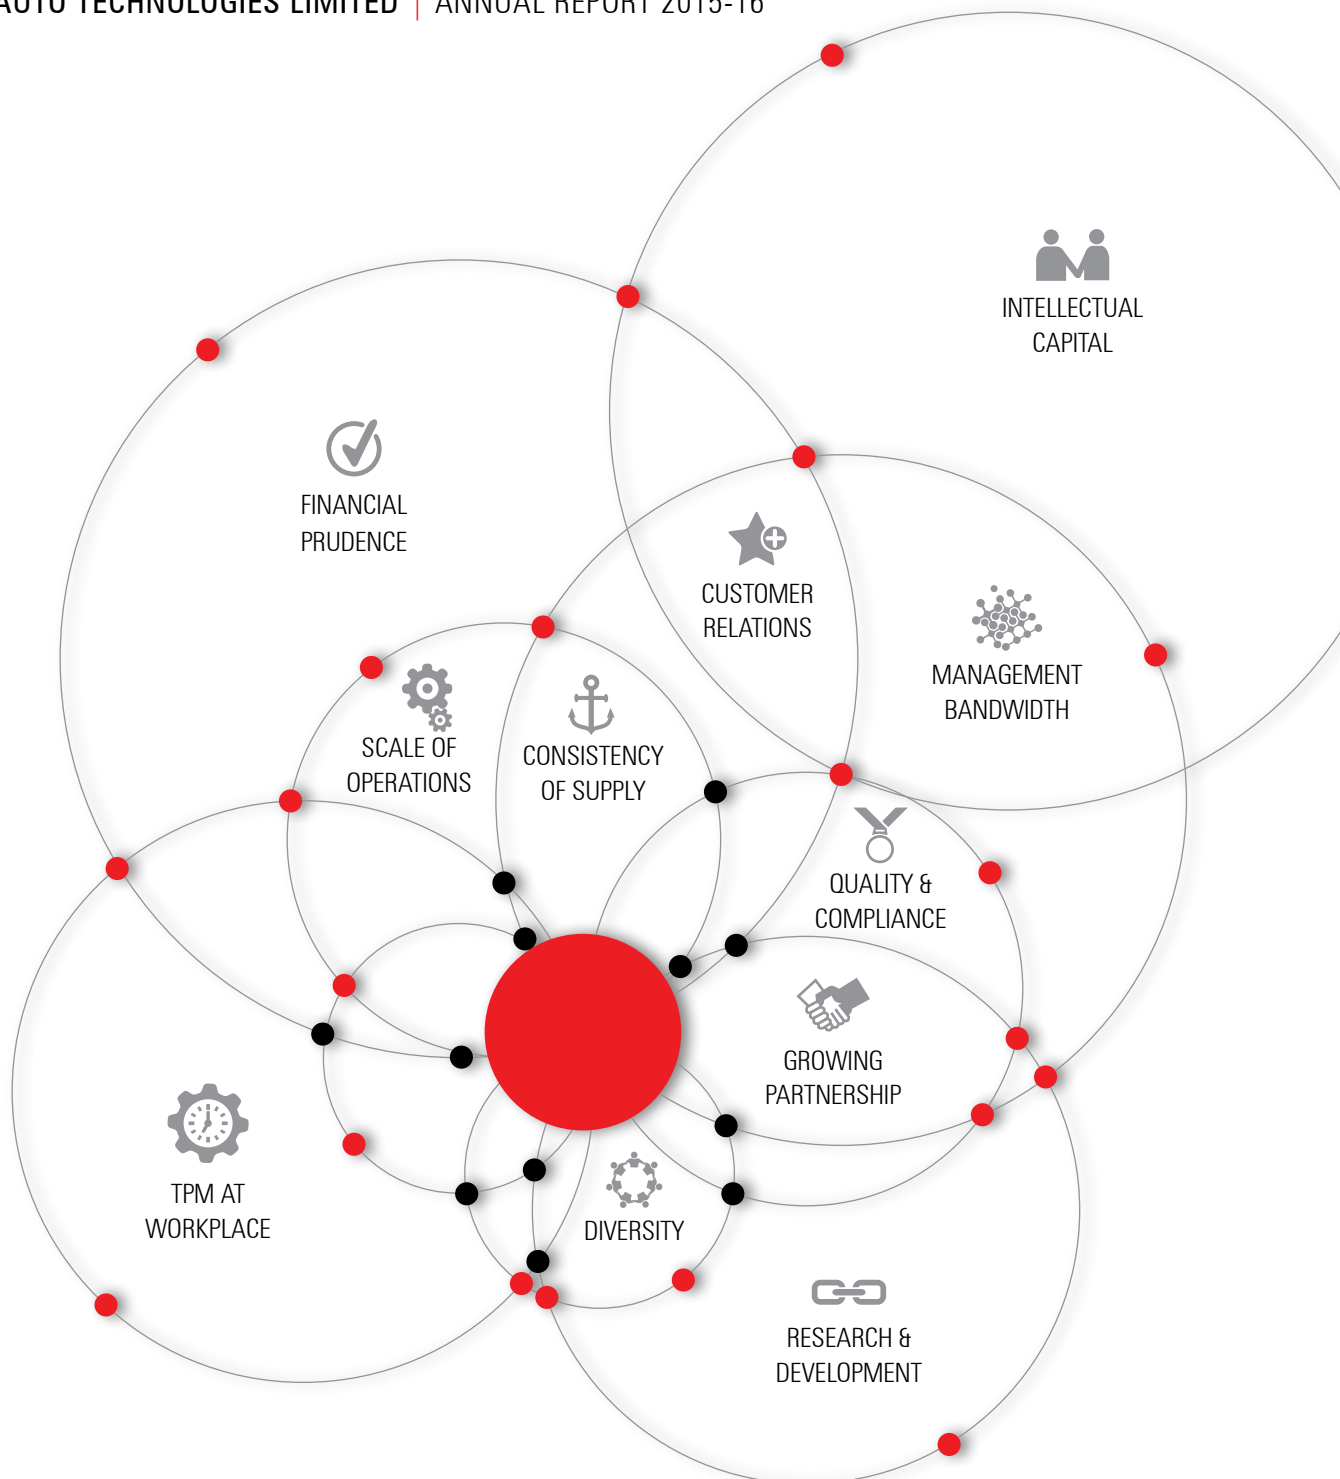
AUTO TECHNOLOGIES LIMITED | ANNUAL REPORT 2015-16

INTELLECTUAL CAPITAL

FINANCIAL PRUDENCE

CUSTOMER RELATIONS

MANAGEMENT BANDWIDTH

SCALE OF OPERATIONS

CONSISTENCY OF SUPPLY

QUALITY & COMPLIANCE

GROWING PARTNERSHIP

TPM AT WORKPLACE

DIVERSITY

RESEARCH & DEVELOPMENT